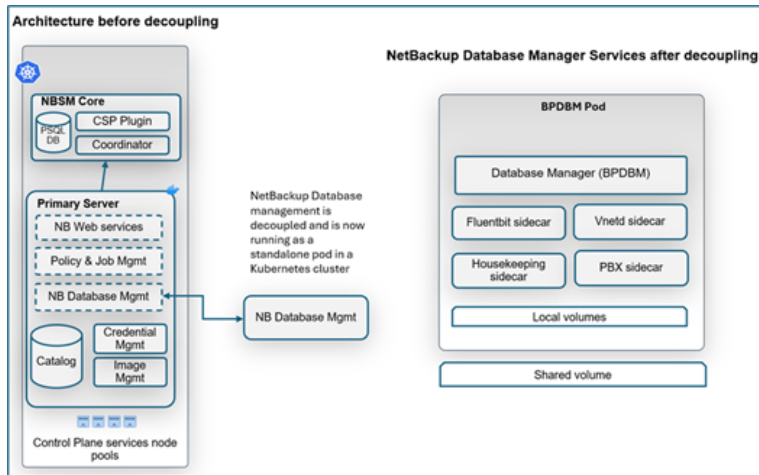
Architecture before decoupling

NBSM Core

PSQL DB

CSP Plugin

Coordinator

Primary Server

NB Web services

Policy & Job Mgmt

NB Database Mgmt

Catalog

Credential Mgmt

Image Mgmt

Control Plane services node pools

NetBackup Database management is decoupled and is now running as a standalone pod in a Kubernetes cluster

NB Database Mgmt

NetBackup Database Manager Services after decoupling

BPDBM Pod

Database Manager (BPDBM)

Fluentbit sidecar

Vnetd sidecar

Housekeeping sidecar

PBX sidecar

Local volumes

Shared volume